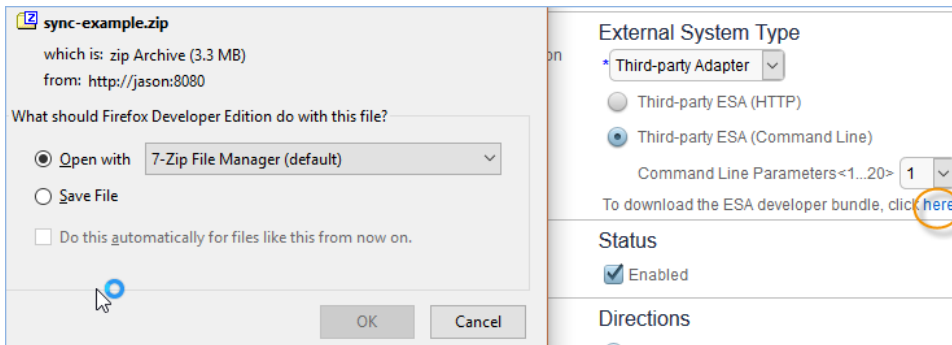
sync-example.zip

which is: zip Archive (3.3 MB)

from: http://jason:8080

What should Firefox Developer Edition do with this file?

Open with 7-Zip File Manager (default)

Save File

Do this automatically for files like this from now on.

OK Cancel

on

External System Type

* Third-party Adapter

Third-party ESA (HTTP)

Third-party ESA (Command Line)

Command Line Parameters<1...20> 1

To download the ESA developer bundle, click here

Status

Enabled

Directions